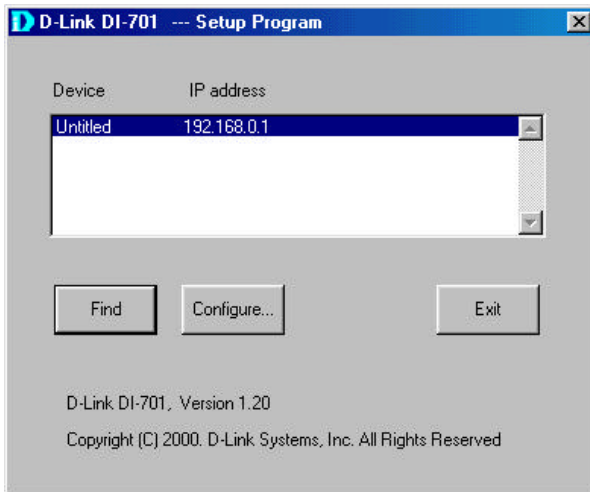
D-Link DI-701 --- Setup Program

Device IP address

| Device | IP address |
|---|---|
| Untitled | 192.168.0.1 |

Find Configure... Exit

D-Link DI-701, Version 1.20

Copyright (C) 2000. D-Link Systems, Inc. All Rights Reserved